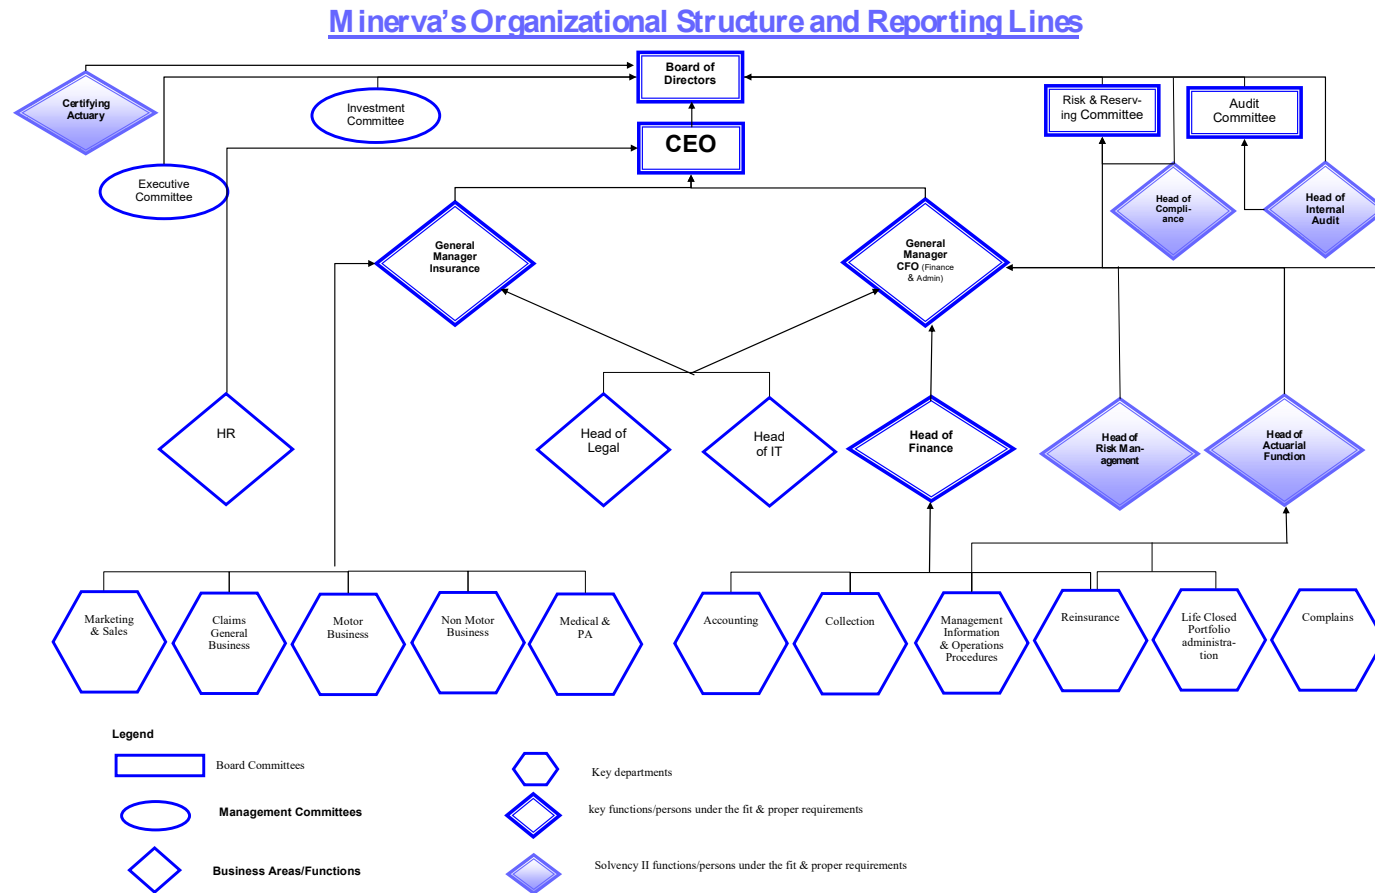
Minerva's Organizational Structure and Reporting Lines

Board of Directors

CEO

Certifying Actuary

Investment Committee

Executive Committee

Risk & Reserving Committee

Audit Committee

Head of Compliance

Head of Internal Audit

General Manager Insurance

General Manager CFO (Finance & Admin)

HR

Head of Legal

Head of IT

Head of Finance

Head of Risk Management

Head of Actuarial Function

Marketing & Sales

Claims General Business

Motor Business

Non Motor Business

Medical & PA

Accounting

Collection

Management Information & Operations Procedures

Reinsurance

Life Closed Portfolio administration

Complains

Legend

Board Committees

Management Committees

Business Areas/Functions

Key departments

key functions/persons under the fit & proper requirements

Solvency II functions/persons under the fit & proper requirements